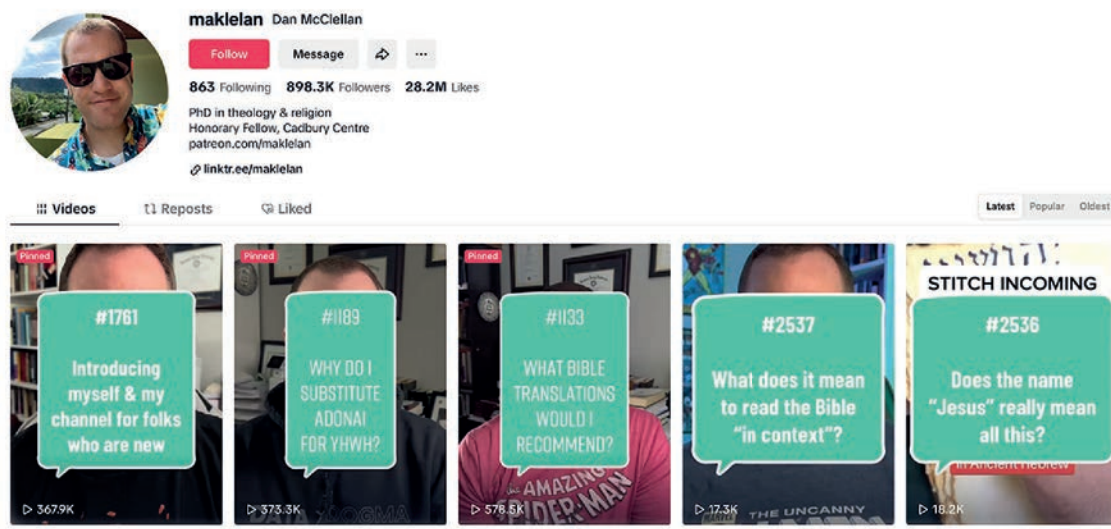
maklelan Dan McClellan

Follow Message ···

863 Following 898.3K Followers 28.2M Likes

PhD in theology & religion
Honorary Fellow, Cadbury Centre
patreon.com/maklelan

linktr.ee/maklelan

Videos Reposts Liked

Latest Popular Oldest

Pinned
#1761
Introducing myself & my channel for folks who are new
▷ 367.9K

Pinned
#1189
WHY DO I SUBSTITUTE ADONAI FOR YHWH?
▷ 373.3K

Pinned
#1133
WHAT BIBLE TRANSLATIONS WOULD I RECOMMEND?
AMAZING SPIDER-MAN
▷ 578.5K

#2537
What does it mean to read the Bible "in context"?
THE UNCANNY
▷ 17.3K

STITCH INCOMING
#2536
Does the name "Jesus" really mean all this?
in Ancient Hebrew
▷ 18.2K